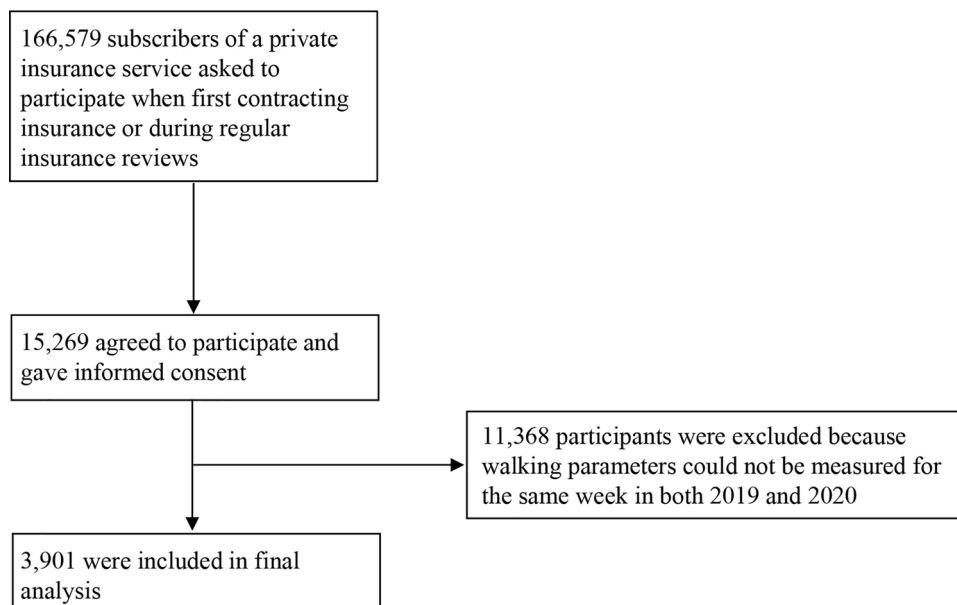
166,579 subscribers of a private insurance service asked to participate when first contracting insurance or during regular insurance reviews

15,269 agreed to participate and gave informed consent

11,368 participants were excluded because walking parameters could not be measured for the same week in both 2019 and 2020

3,901 were included in final analysis